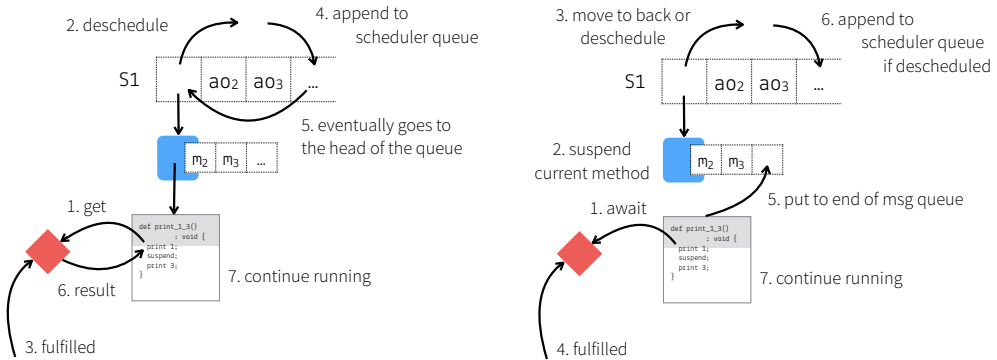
2. deschedule

4. append to scheduler queue

S1

ao$_2$ ao$_3$ ...

5. eventually goes to the head of the queue

m$_2$ m$_3$ ...

1. get

def print_1_3() : void {
print 1;
suspend;
print 3;
}

6. result

7. continue running

3. fulfilled

3. move to back or deschedule

6. append to scheduler queue if descheduled

S1

ao$_2$ ao$_3$ ...

2. suspend current method

m$_2$ m$_3$

5. put to end of msg queue

1. await

def print_1_3() : void {
print 1;
suspend;
print 3;
}

7. continue running

4. fulfilled